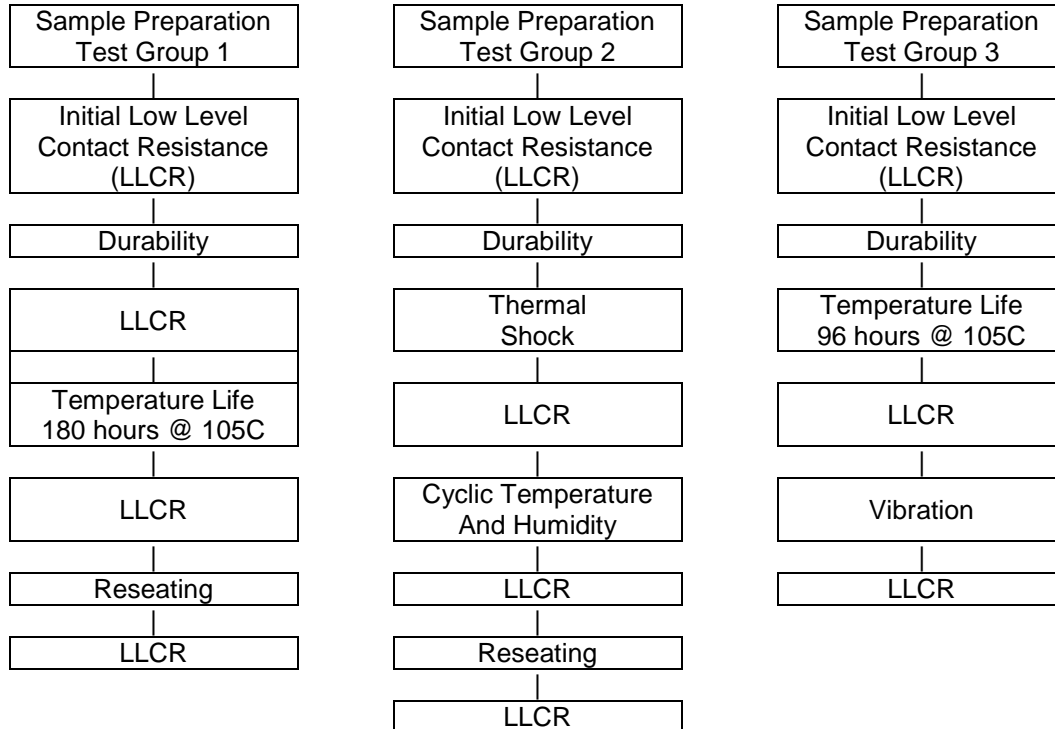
Sample Preparation
Test Group 1

Initial Low Level
Contact Resistance
(LLCR)

Durability

LLCR

Temperature Life
180 hours @ 105C

LLCR

Reseating

LLCR

Sample Preparation
Test Group 2

Initial Low Level
Contact Resistance
(LLCR)

Durability

Thermal
Shock

LLCR

Cyclic Temperature
And Humidity

LLCR

Reseating

LLCR

Sample Preparation
Test Group 3

Initial Low Level
Contact Resistance
(LLCR)

Durability

Temperature Life
96 hours @ 105C

LLCR

Vibration

LLCR